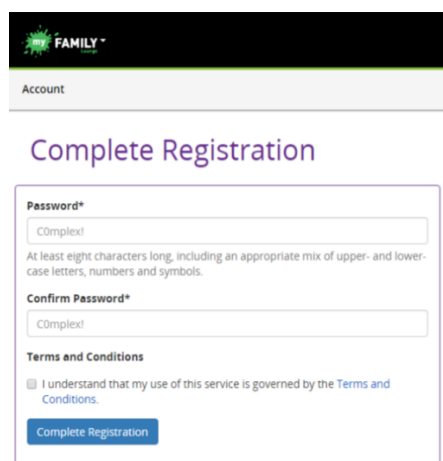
my FAMILY
Lounge

Account

Complete Registration

Password*

C0mplex!

At least eight characters long, including an appropriate mix of upper- and lower-case letters, numbers and symbols.

Confirm Password*

C0mplex!

Terms and Conditions

I understand that my use of this service is governed by the Terms and Conditions.

Complete Registration